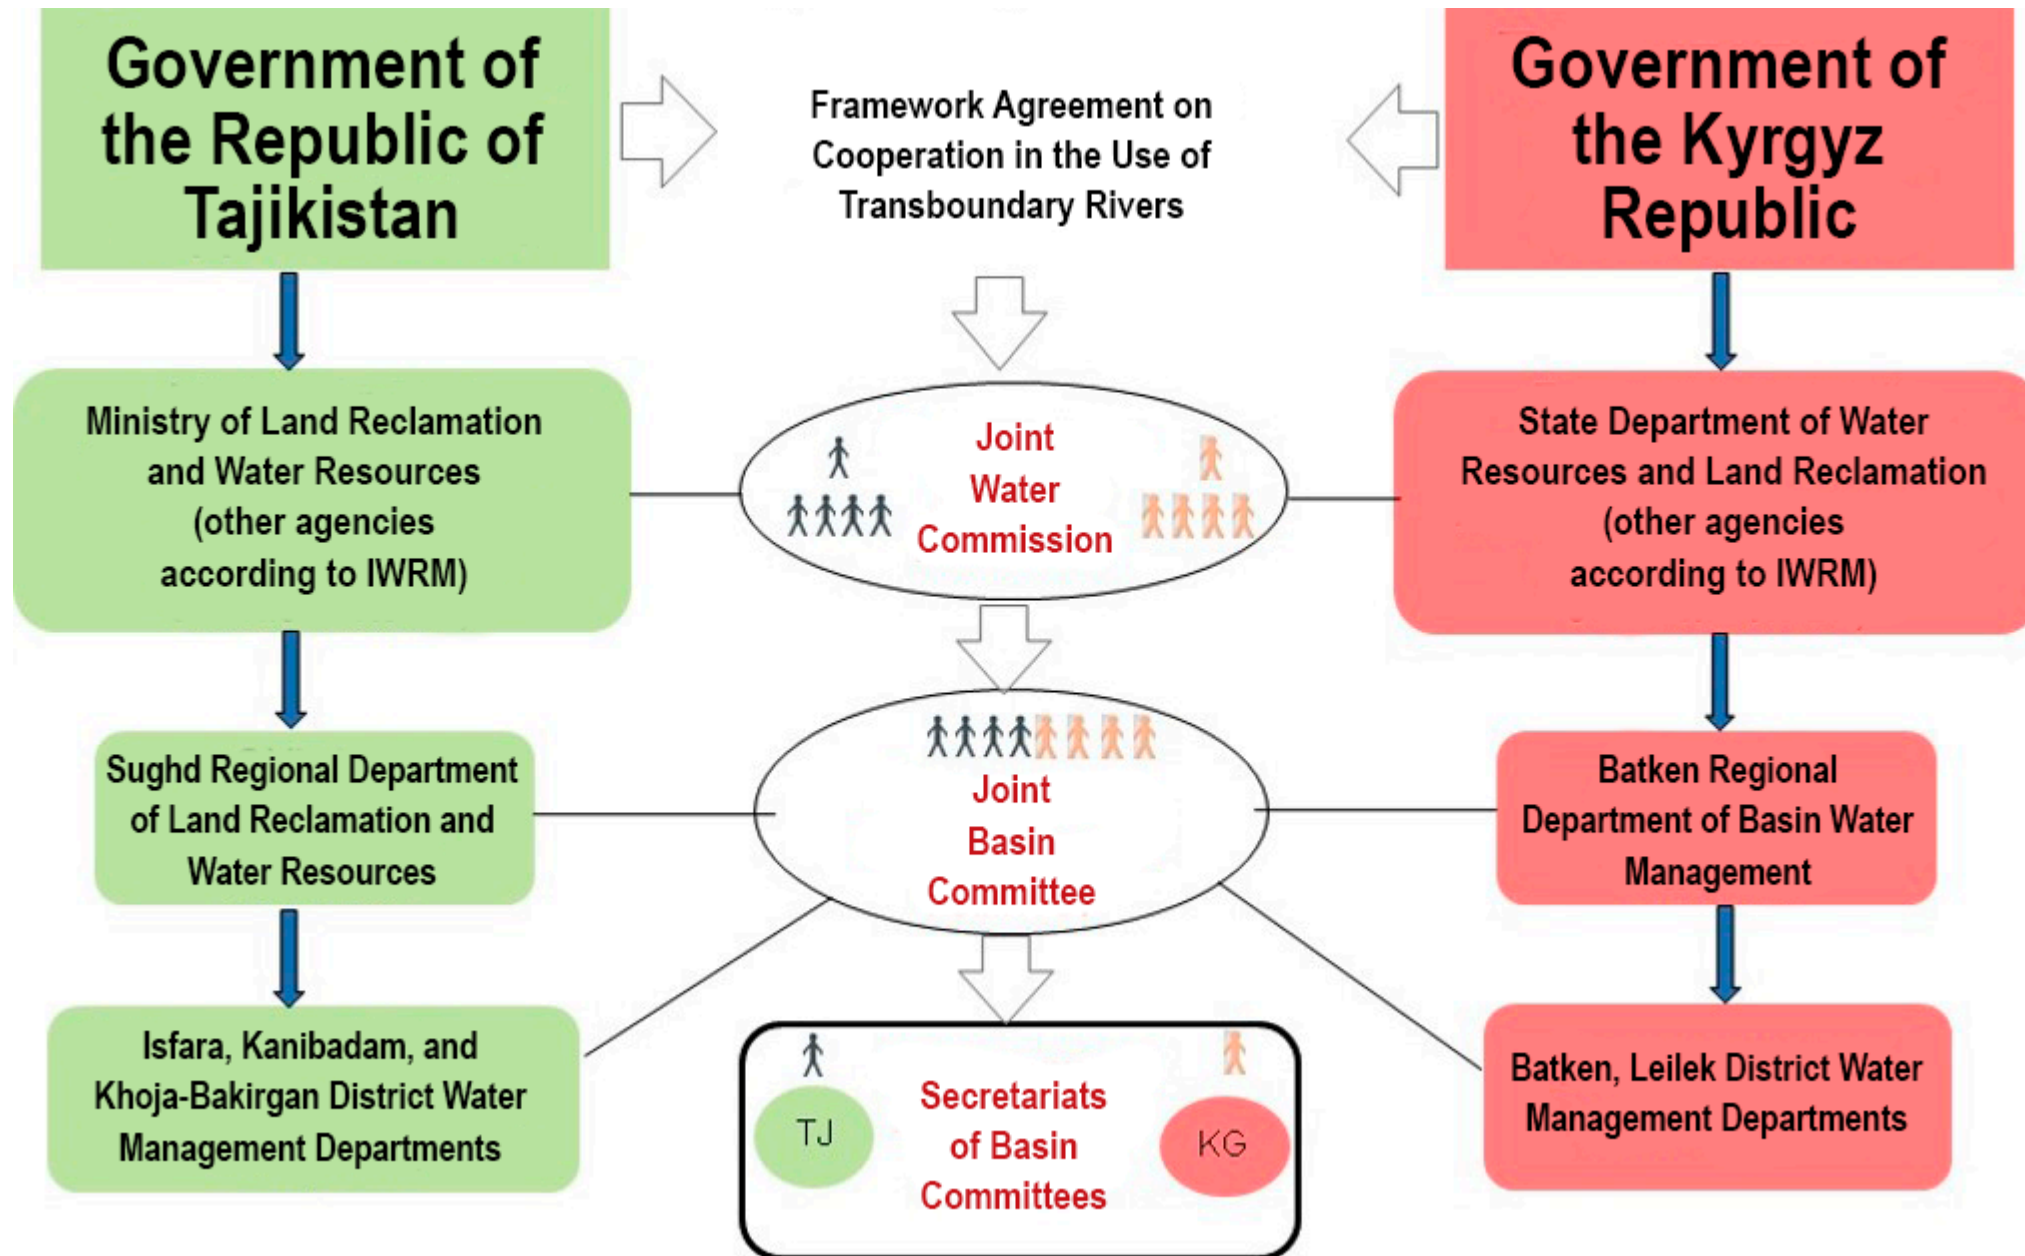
Government of the Republic of Tajikistan

Framework Agreement on Cooperation in the Use of Transboundary Rivers

Government of the Kyrgyz Republic

Ministry of Land Reclamation and Water Resources (other agencies according to IWRM)

Joint Water Commission

State Department of Water Resources and Land Reclamation (other agencies according to IWRM)

Sughd Regional Department of Land Reclamation and Water Resources

Joint Basin Committee

Batken Regional Department of Basin Water Management

Isfara, Kanibadam, and Khoja-Bakirgan District Water Management Departments

TJ

Secretariats of Basin Committees

KG

Batken, Leilek District Water Management Departments